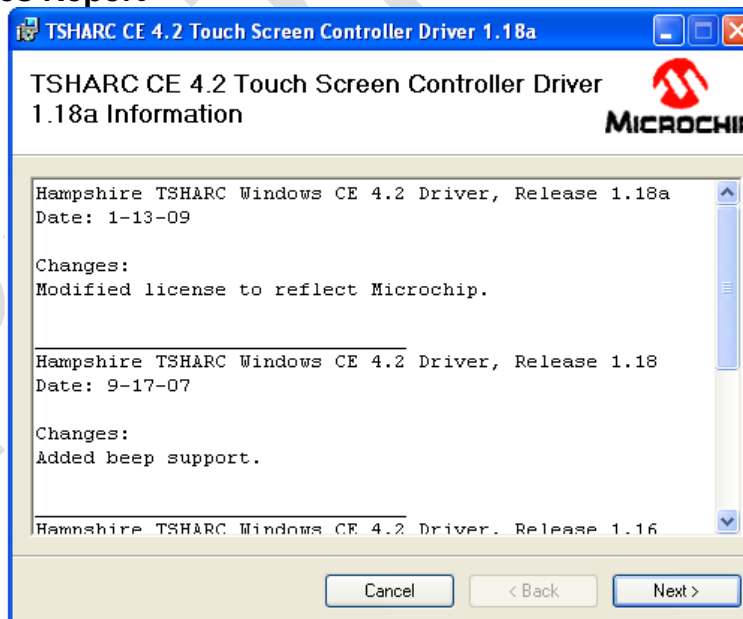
TSHARC CE 4.2 Touch Screen Controller Driver 1.18a

TSHARC CE 4.2 Touch Screen Controller Driver 1.18a Information

MICROCHI

Hampshire TSHARC Windows CE 4.2 Driver, Release 1.18a
Date: 1-13-09

Changes:
Modified license to reflect Microchip.

Hampshire TSHARC Windows CE 4.2 Driver, Release 1.18
Date: 9-17-07

Changes:
Added beep support.

Hampshire TSHARC Windows CE 4.2 Driver, Release 1.16

Cancel
< Back
Next >